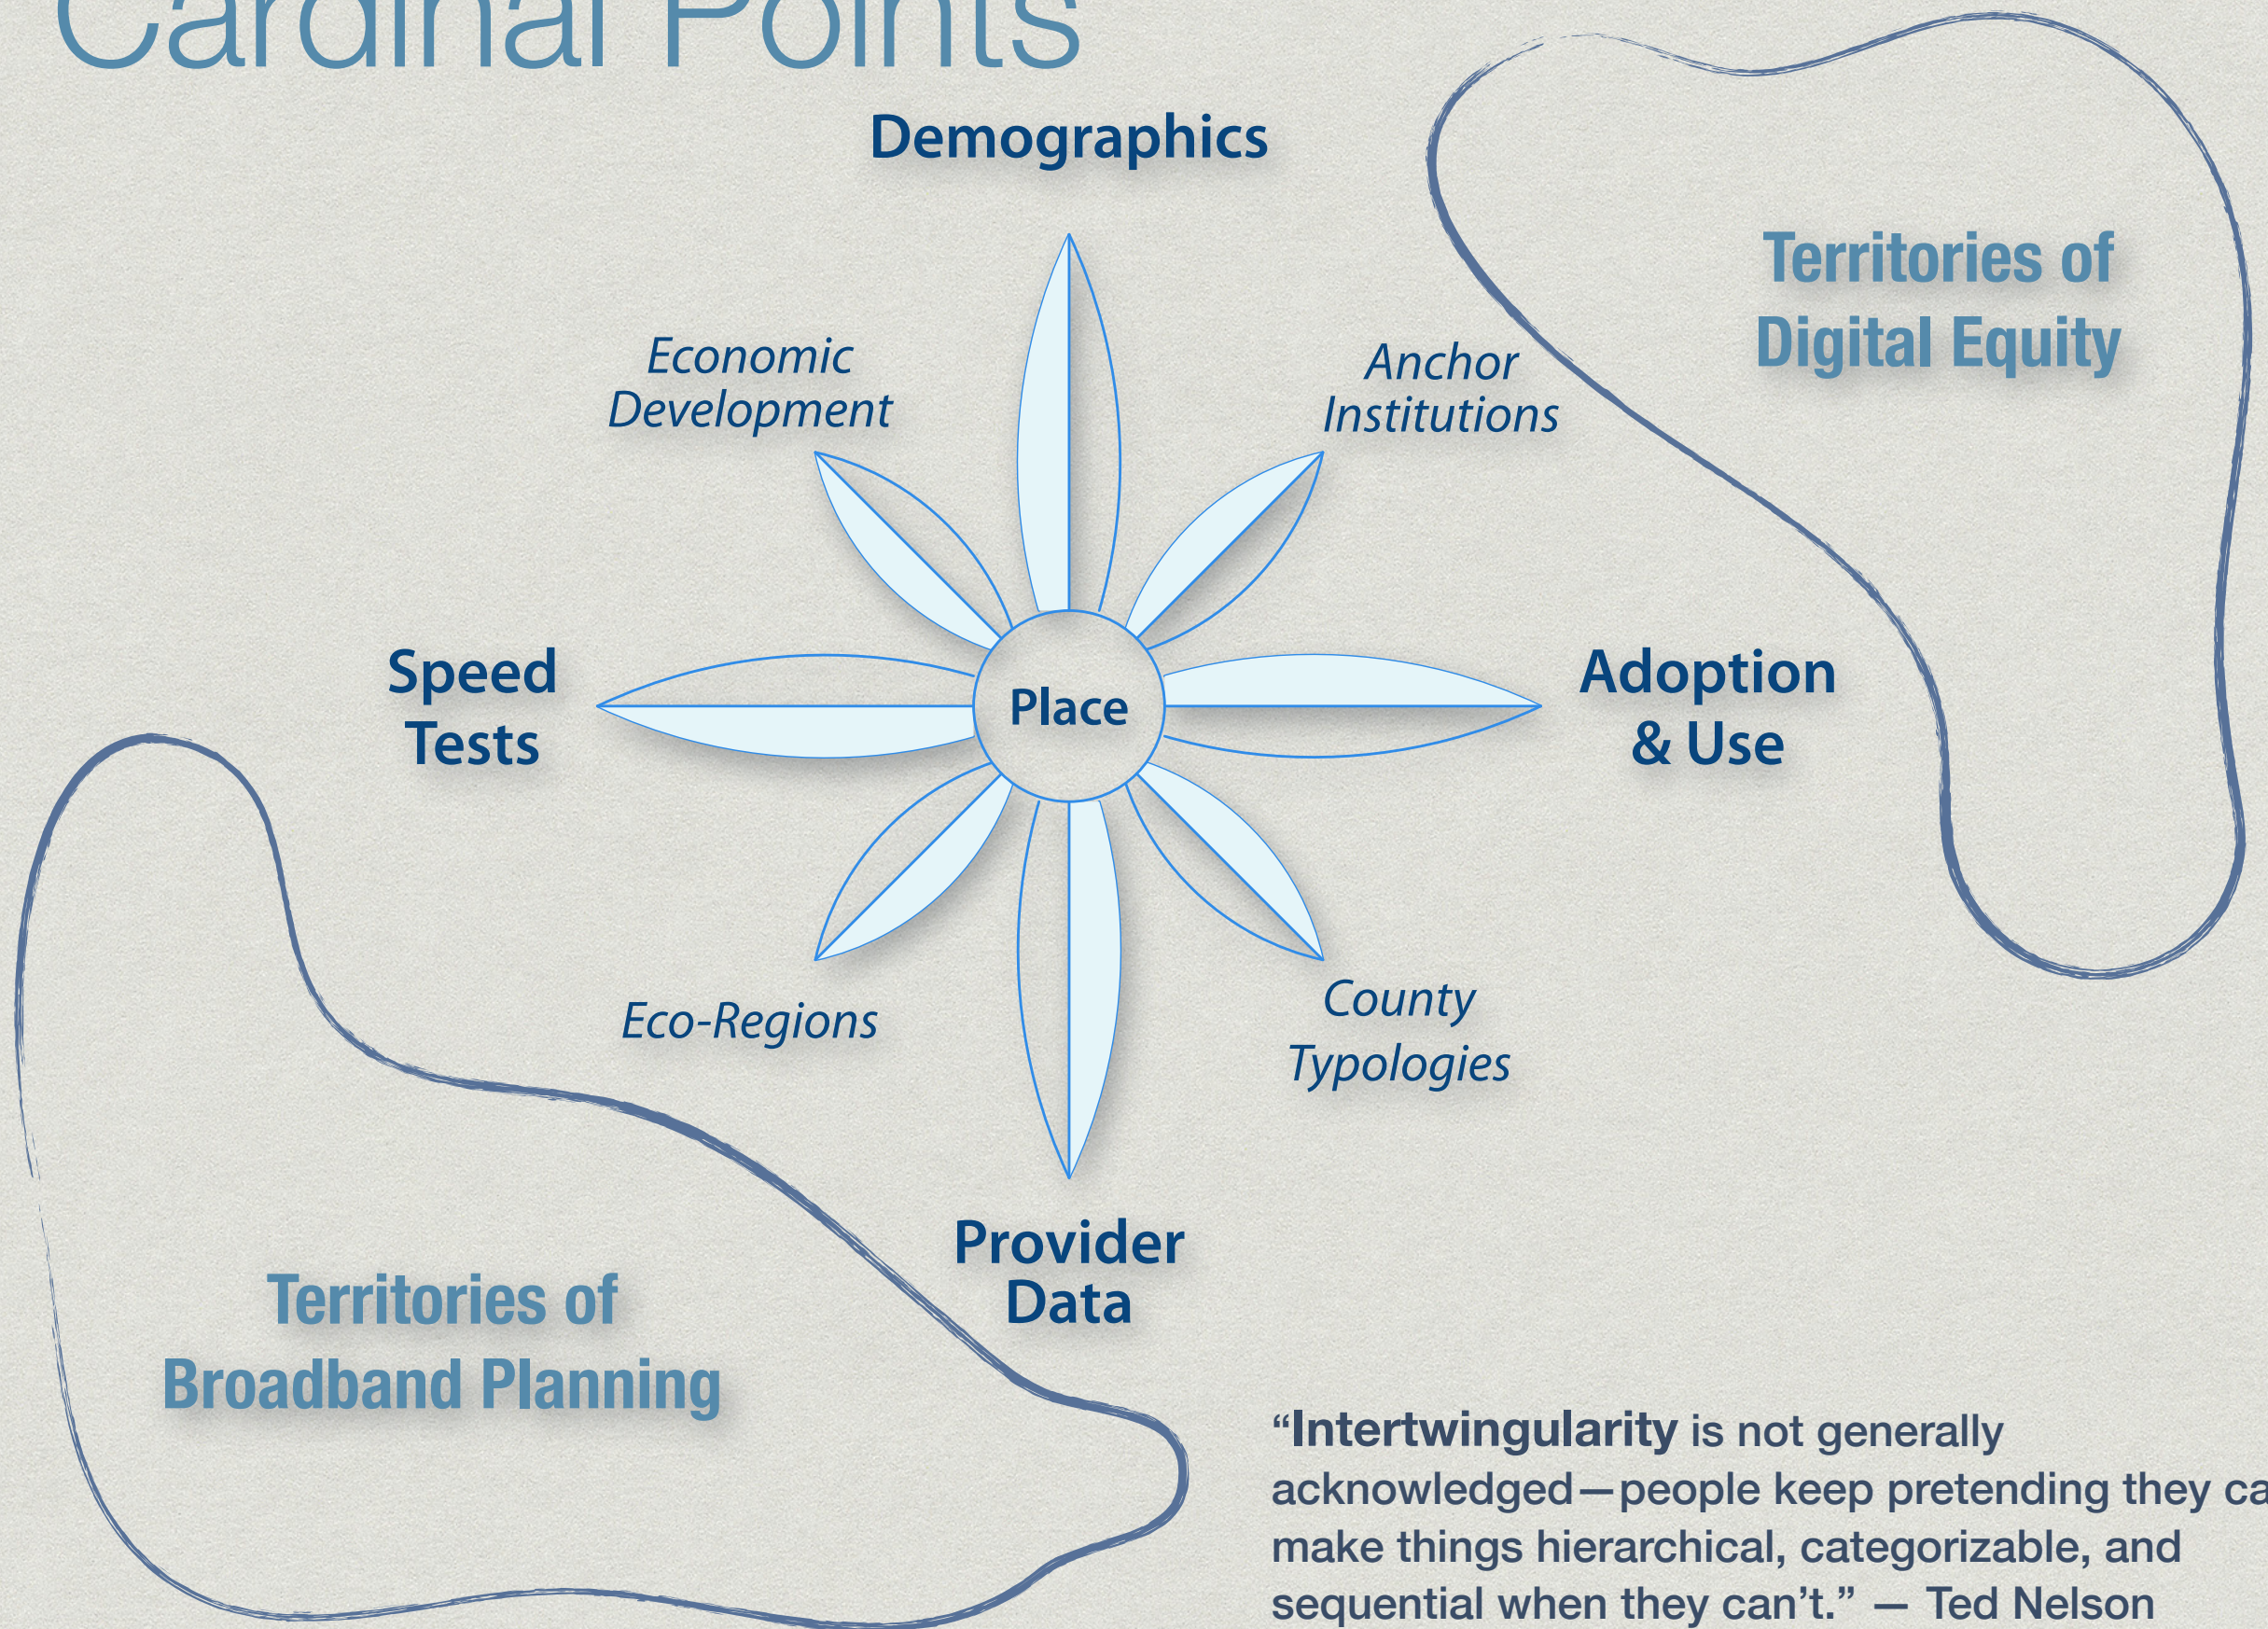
Cardinal Points

Demographics

Territories of Digital Equity

Economic Development

Anchor Institutions

Speed Tests

Place

Adoption & Use

Eco-Regions

County Typologies

Provider Data

Territories of Broadband Planning

“Intertwingularity is not generally acknowledged—people keep pretending they ca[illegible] make things hierarchical, categorizable, and sequential when they can’t.” — Ted Nelson